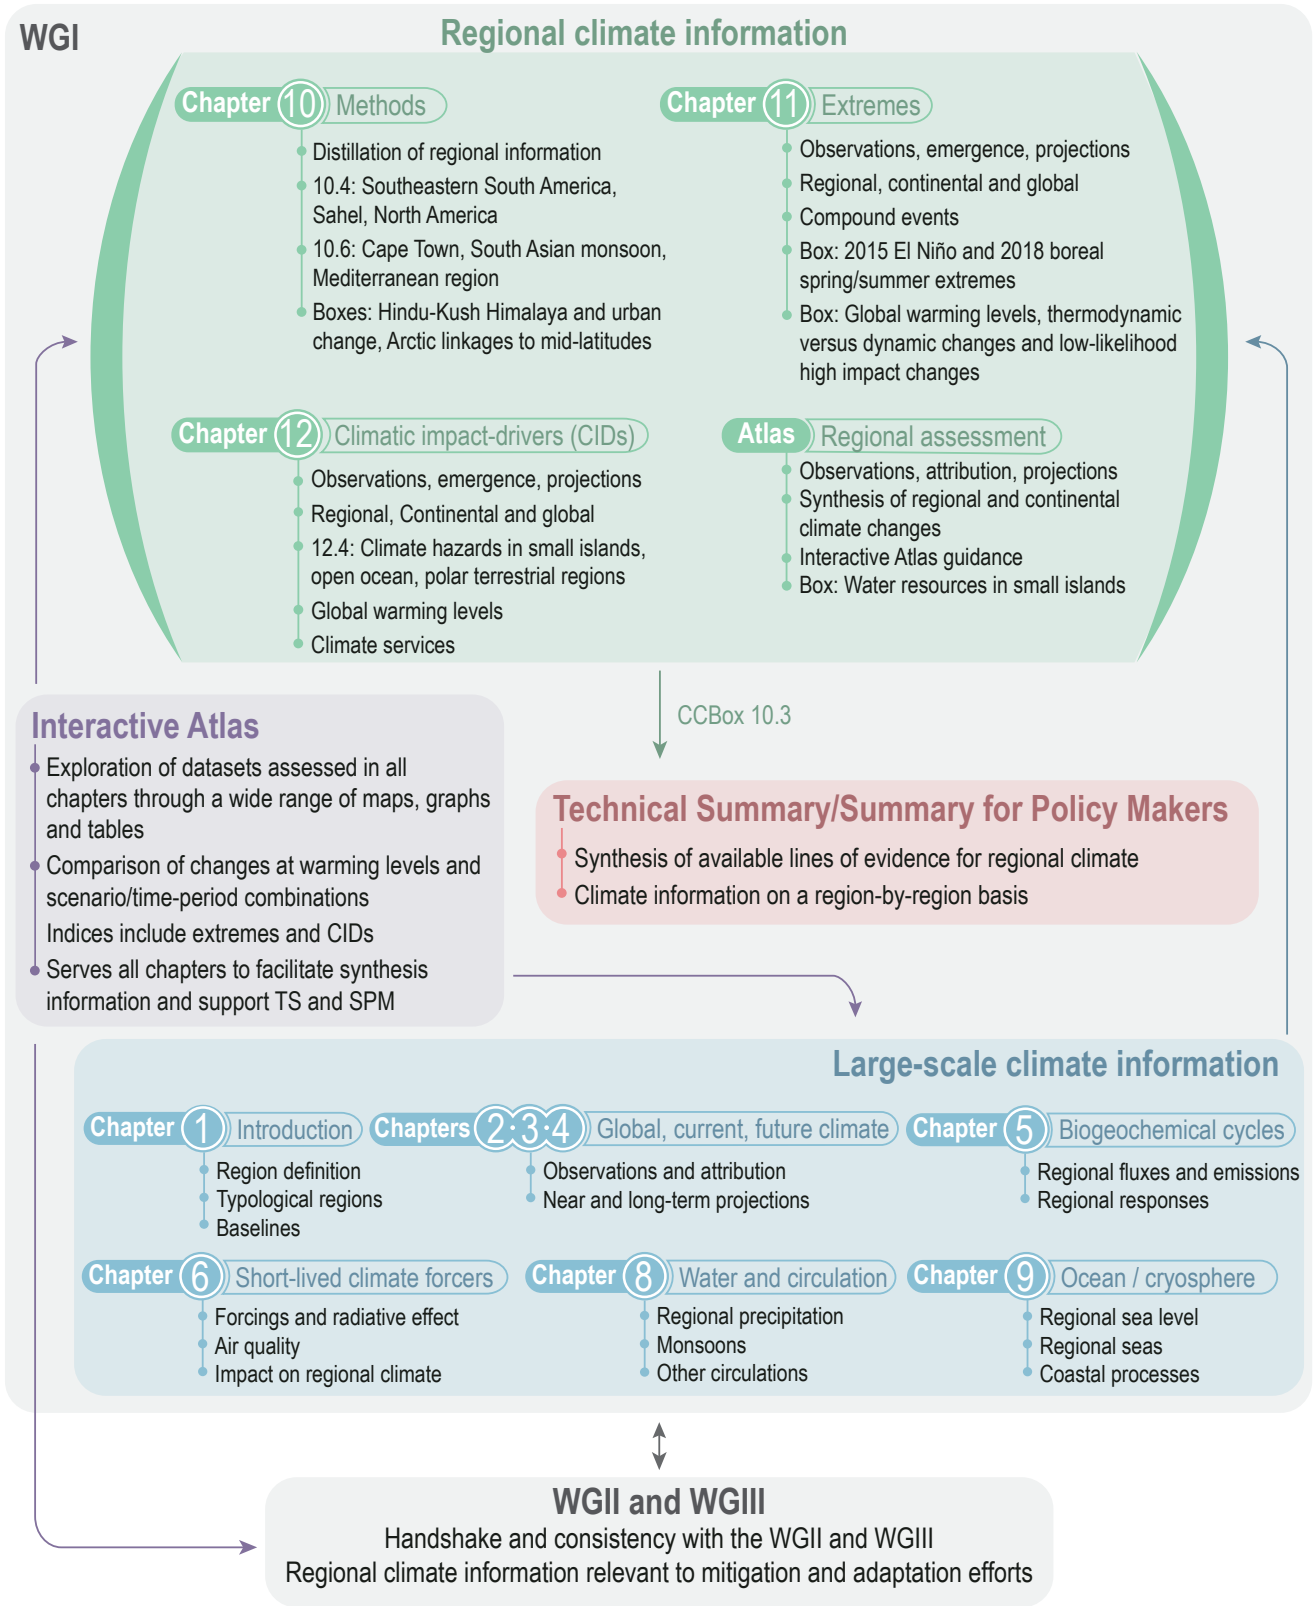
WGI

Regional climate information

Chapter 10 Methods
Distillation of regional information
10.4: Southeastern South America, Sahel, North America
10.6: Cape Town, South Asian monsoon, Mediterranean region
Boxes: Hindu-Kush Himalaya and urban change, Arctic linkages to mid-latitudes

Chapter 11 Extremes
Observations, emergence, projections
Regional, continental and global
Compound events
Box: 2015 El Niño and 2018 boreal spring/summer extremes
Box: Global warming levels, thermodynamic versus dynamic changes and low-likelihood high impact changes

Chapter 12 Climatic impact-drivers (CIDs)
Observations, emergence, projections
Regional, Continental and global
12.4: Climate hazards in small islands, open ocean, polar terrestrial regions
Global warming levels
Climate services

Atlas Regional assessment
Observations, attribution, projections
Synthesis of regional and continental climate changes
Interactive Atlas guidance
Box: Water resources in small islands

CCBox 10.3

Interactive Atlas
Exploration of datasets assessed in all chapters through a wide range of maps, graphs and tables
Comparison of changes at warming levels and scenario/time-period combinations
Indices include extremes and CIDs
Serves all chapters to facilitate synthesis information and support TS and SPM

Technical Summary/Summary for Policy Makers
Synthesis of available lines of evidence for regional climate
Climate information on a region-by-region basis

Large-scale climate information

Chapter 1 Introduction
Region definition
Typological regions
Baselines

Chapters 2·3·4 Global, current, future climate
Observations and attribution
Near and long-term projections

Chapter 5 Biogeochemical cycles
Regional fluxes and emissions
Regional responses

Chapter 6 Short-lived climate forcers
Forcings and radiative effect
Air quality
Impact on regional climate

Chapter 8 Water and circulation
Regional precipitation
Monsoons
Other circulations

Chapter 9 Ocean / cryosphere
Regional sea level
Regional seas
Coastal processes

WGII and WGIII
Handshake and consistency with the WGII and WGIII
Regional climate information relevant to mitigation and adaptation efforts